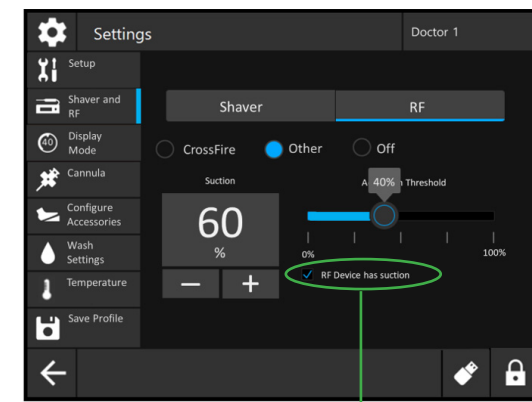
Settings

Doctor 1

Setup

Shaver and RF

40

Display Mode

Cannula

Configure Accessories

Wash Settings

Temperature

Save Profile

Shaver

RF

CrossFire

Other

Off

Suction

60

%

−

+

A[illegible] 40% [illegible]n Threshold

0%

100%

RF Device has suction